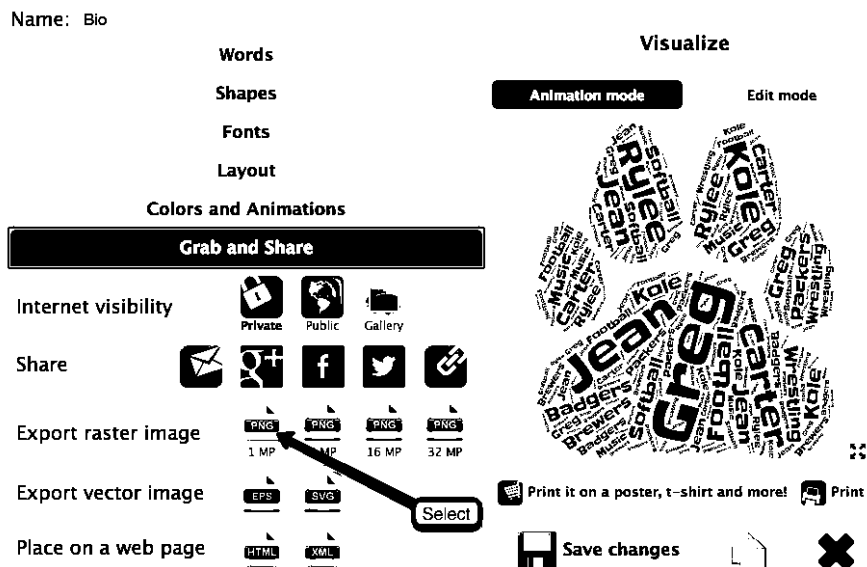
Name: Bio

Words

Shapes

Fonts

Layout

Colors and Animations

Grab and Share

Internet visibility
Private Public Gallery

Share

Export raster image
PNG PNG PNG PNG
1 MP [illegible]MP 16 MP 32 MP

Export vector image
EPS SVG

Select

Place on a web page
HTML XML

Visualize

Animation mode Edit mode

Kole Rylee Jean Carter Greg Softball Music Packers Wrestling Football Badgers Brewers Jeana

Print it on a poster, t-shirt and more! Print

Save changes